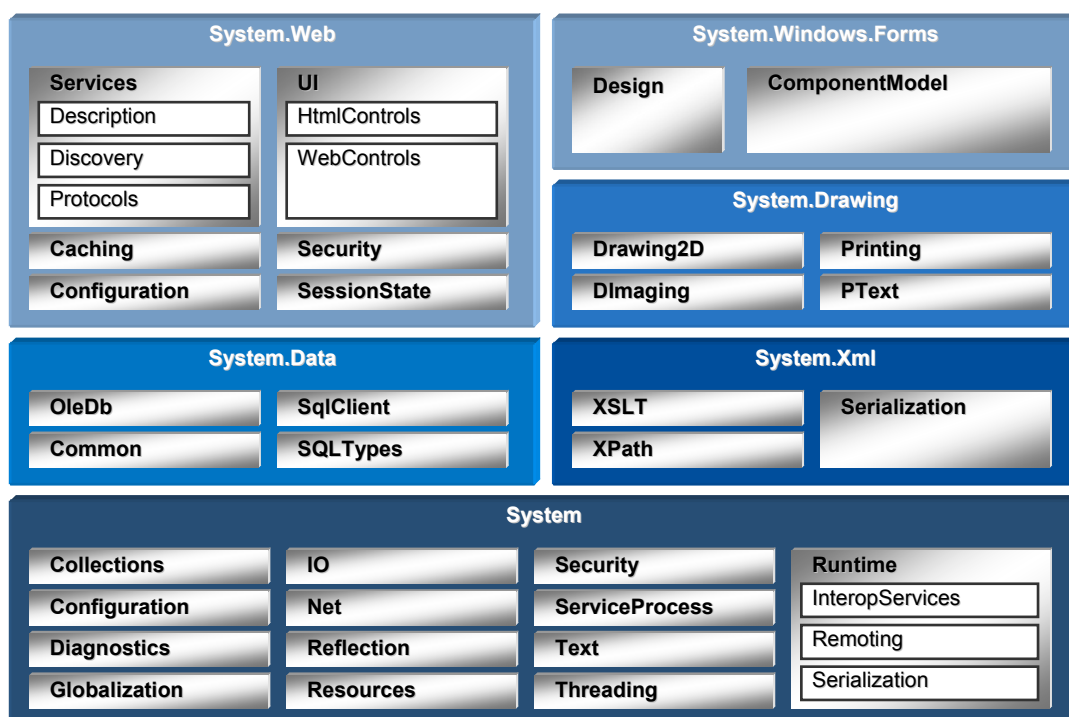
System.Web

Services
Description
Discovery
Protocols

UI
HtmlControls
WebControls

Caching
Security
Configuration
SessionState

System.Windows.Forms

Design
ComponentModel

System.Drawing

Drawing2D
Printing
DImaging
PText

System.Data

OleDb
SqlClient
Common
SQLTypes

System.Xml

XSLT
Serialization
XPath

System

Collections
IO
Security
Runtime
InteropServices
Configuration
Net
ServiceProcess
Remoting
Diagnostics
Reflection
Text
Serialization
Globalization
Resources
Threading